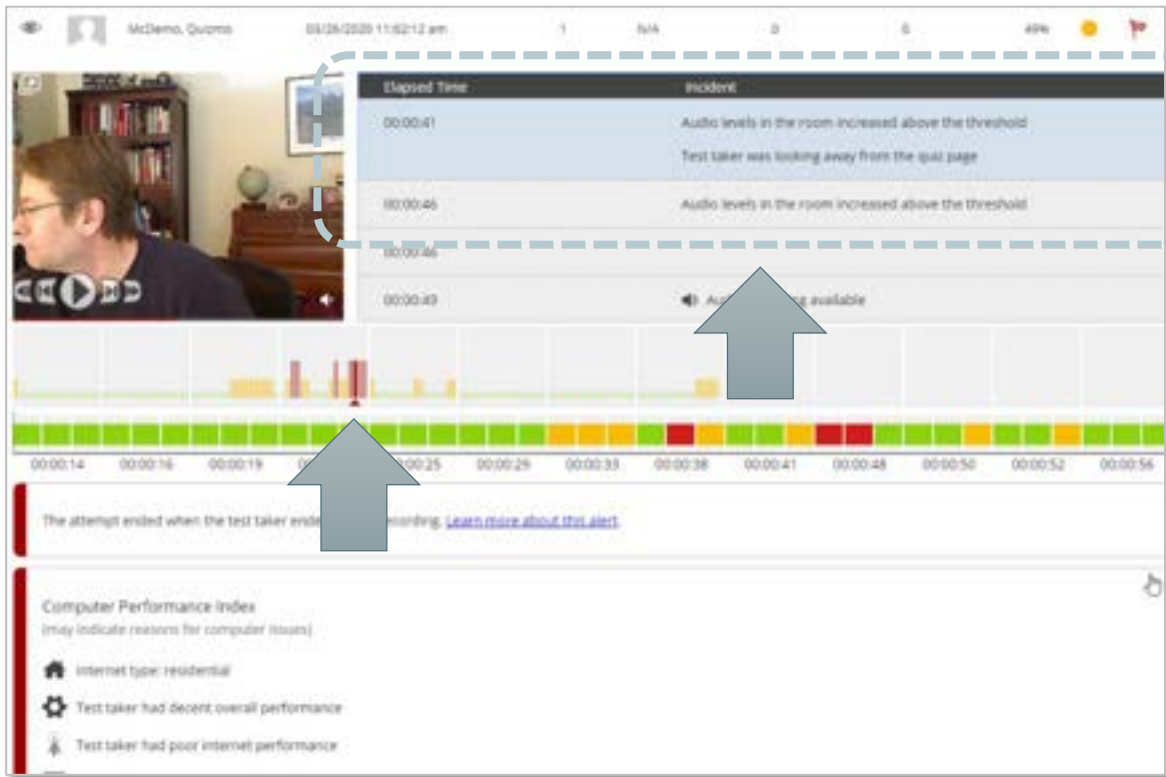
McDemo, Quomo 03/26/2020 11:02:12 am 1 N/A 0 6 49%

| Elapsed Time | Incident |
|---|---|
| 00:00:41 | Audio levels in the room increased above the threshold<br>Test taker was looking away from the quiz page |
| 00:00:46 | Audio levels in the room increased above the threshold |
| 00:00:46 | |
| 00:00:49 | Au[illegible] available |

00:00:14 00:00:16 00:00:19 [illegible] 00:00:25 00:00:29 00:00:33 00:00:38 00:00:41 00:00:48 00:00:50 00:00:52 00:00:56

The attempt ended when the test taker ende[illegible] recording. Learn more about this alert.

Computer Performance Index
(may indicate reasons for computer issues)

Internet type: residential

Test taker had decent overall performance

Test taker had poor internet performance